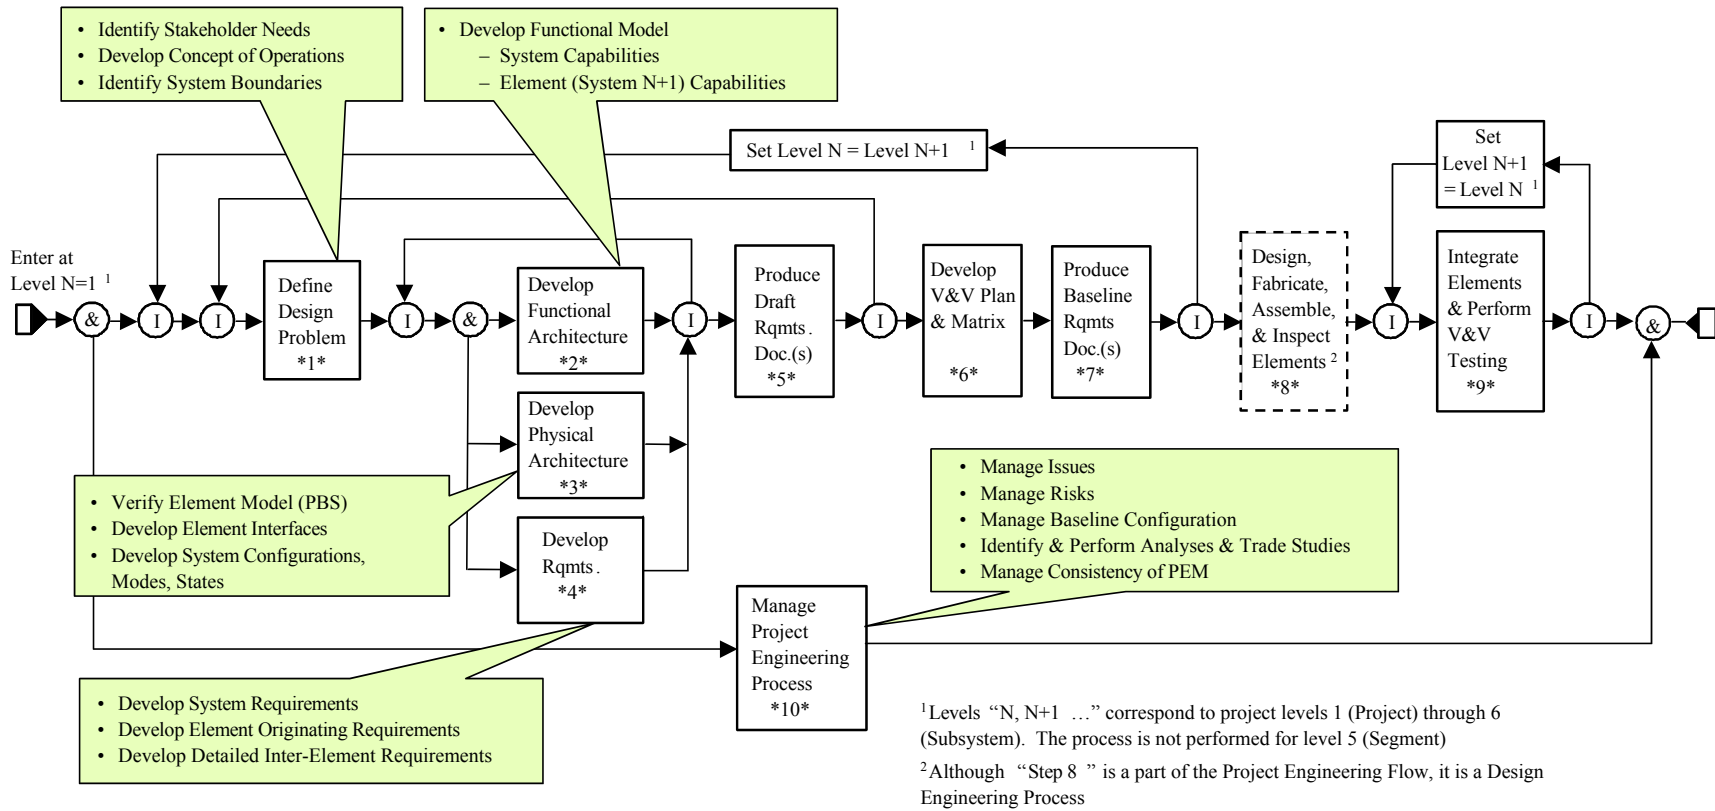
• Identify Stakeholder Needs
• Develop Concept of Operations
• Identify System Boundaries

• Develop Functional Model
– System Capabilities
– Element (System N+1) Capabilities

Set Level N = Level N+1 $^1$

Set Level N+1 = Level N $^1$

Enter at Level N=1 $^1$

&

I

I

Define Design Problem *1*

I

&

Develop Functional Architecture *2*

I

Produce Draft Rqmts. Doc.(s) *5*

I

Develop V&V Plan & Matrix *6*

Produce Baseline Rqmts Doc.(s) *7*

I

Design, Fabricate, Assemble, & Inspect Elements $^2$ *8*

I

Integrate Elements & Perform V&V Testing *9*

I

&

Develop Physical Architecture *3*

Develop Rqmts. *4*

• Verify Element Model (PBS)
• Develop Element Interfaces
• Develop System Configurations, Modes, States

• Manage Issues
• Manage Risks
• Manage Baseline Configuration
• Identify & Perform Analyses & Trade Studies
• Manage Consistency of PEM

Manage Project Engineering Process *10*

• Develop System Requirements
• Develop Element Originating Requirements
• Develop Detailed Inter-Element Requirements

$^1$Levels "N, N+1 …" correspond to project levels 1 (Project) through 6 (Subsystem). The process is not performed for level 5 (Segment)

$^2$Although "Step 8 " is a part of the Project Engineering Flow, it is a Design Engineering Process